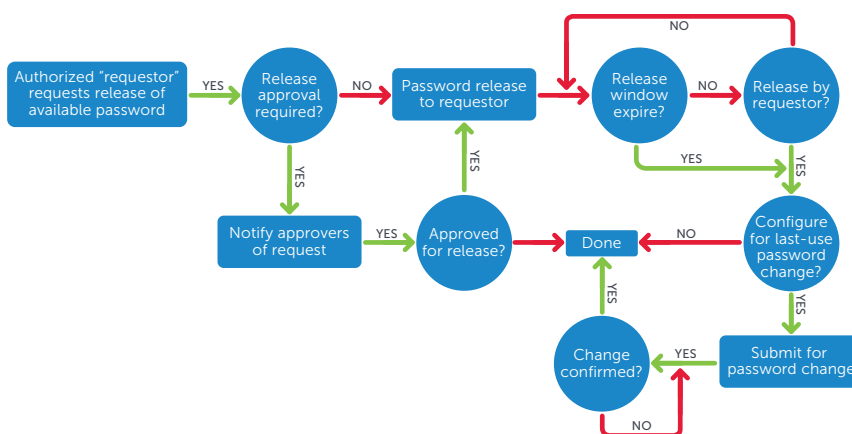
Authorized "requestor" requests release of available password

YES

Release approval required?

NO

Password release to requestor

NO

Release window expire?

NO

Release by requestor?

YES

YES

YES

YES

Notify approvers of request

YES

Approved for release?

Done

NO

Configure for last-use password change?

YES

YES

Change confirmed?

YES

Submit for password change

NO